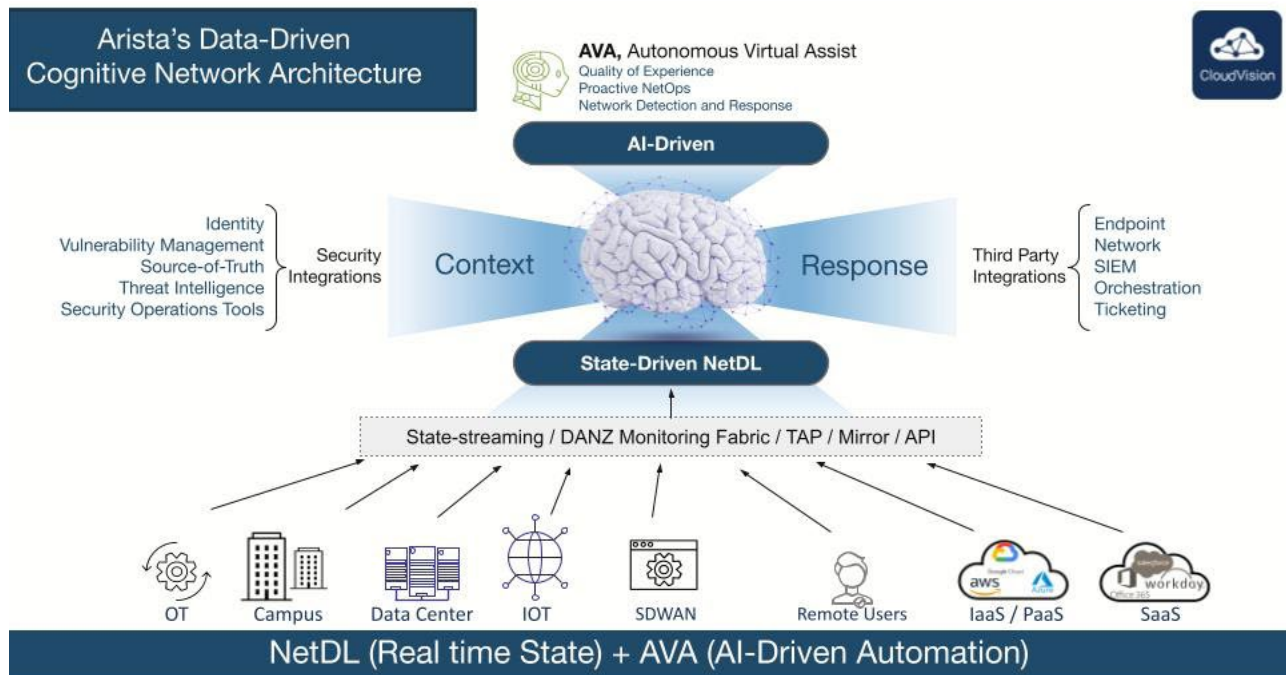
Arista's Data-Driven Cognitive Network Architecture

AVA, Autonomous Virtual Assist
Quality of Experience
Proactive NetOps
Network Detection and Response

CloudVision

AI-Driven

Identity
Vulnerability Management
Source-of-Truth
Threat Intelligence
Security Operations Tools

Security Integrations

Context

Response

Third Party Integrations

Endpoint
Network
SIEM
Orchestration
Ticketing

State-Driven NetDL

State-streaming / DANZ Monitoring Fabric / TAP / Mirror / API

OT
Campus
Data Center
IOT
SDWAN
Remote Users
Google Cloud
aws
Azure
IaaS / PaaS
salesforce
workday
Office 365
SaaS

NetDL (Real time State) + AVA (AI-Driven Automation)